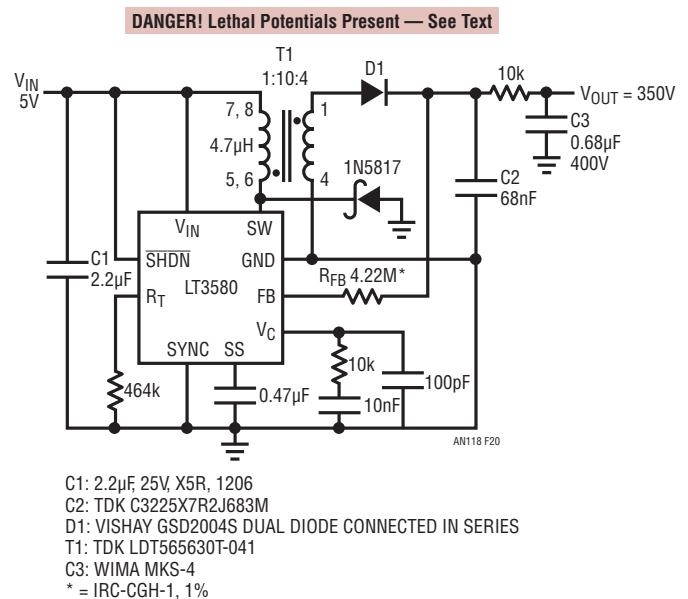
DANGER! Lethal Potentials Present — See Text

T1
1:10:4

D1

10k

$V_{IN}$
5V

$V_{OUT}$ = 350V

7, 8

4.7μH

5, 6

1

4

C3
0.68μF
400V

1N5817

C2
68nF

C1
2.2μF

$V_{IN}$

SW

$\overline{SHDN}$

GND

$R_T$

LT3580

FB

$R_{FB}$ 4.22M*

$V_C$

SYNC

SS

10k

100pF

464k

0.47μF

10nF

AN118 F20

C1: 2.2μF, 25V, X5R, 1206
C2: TDK C3225X7R2J683M
D1: VISHAY GSD2004S DUAL DIODE CONNECTED IN SERIES
T1: TDK LDT565630T-041
C3: WIMA MKS-4
* = IRC-CGH-1, 1%